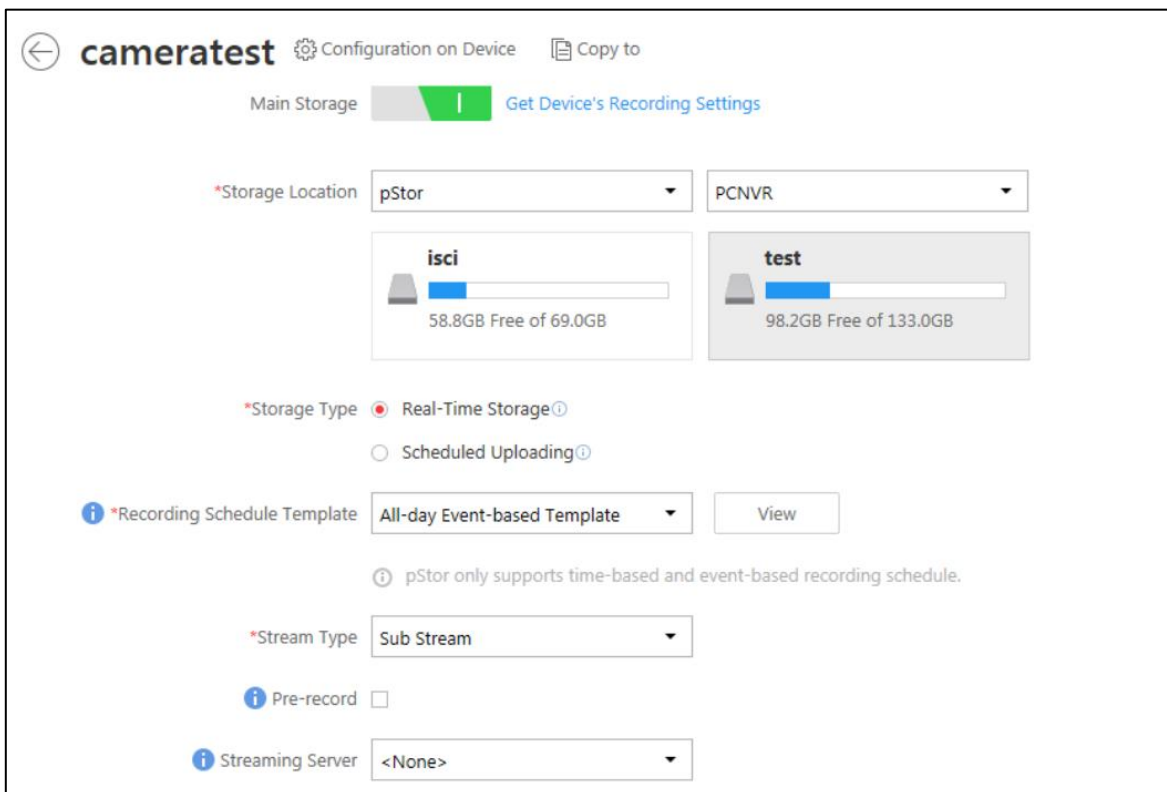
cameratest Configuration on Device Copy to

Main Storage Get Device's Recording Settings

*Storage Location pStor PCNVR

isci
58.8GB Free of 69.0GB

test
98.2GB Free of 133.0GB

*Storage Type Real-Time Storage
Scheduled Uploading

*Recording Schedule Template All-day Event-based Template View

pStor only supports time-based and event-based recording schedule.

*Stream Type Sub Stream

Pre-record

Streaming Server <None>